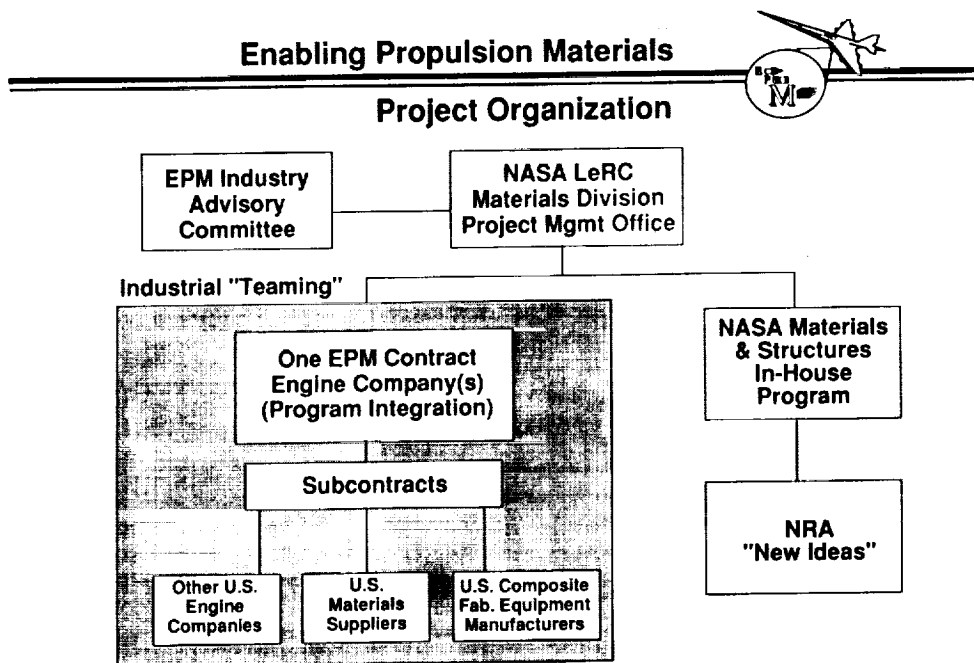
Enabling Propulsion Materials

Project Organization

EPM Industry Advisory Committee

NASA LeRC Materials Division Project Mgmt Office

Industrial "Teaming"

One EPM Contract Engine Company(s) (Program Integration)

Subcontracts

Other U.S. Engine Companies

U.S. Materials Suppliers

U.S. Composite Fab. Equipment Manufacturers

NASA Materials & Structures In-House Program

NRA "New Ideas"